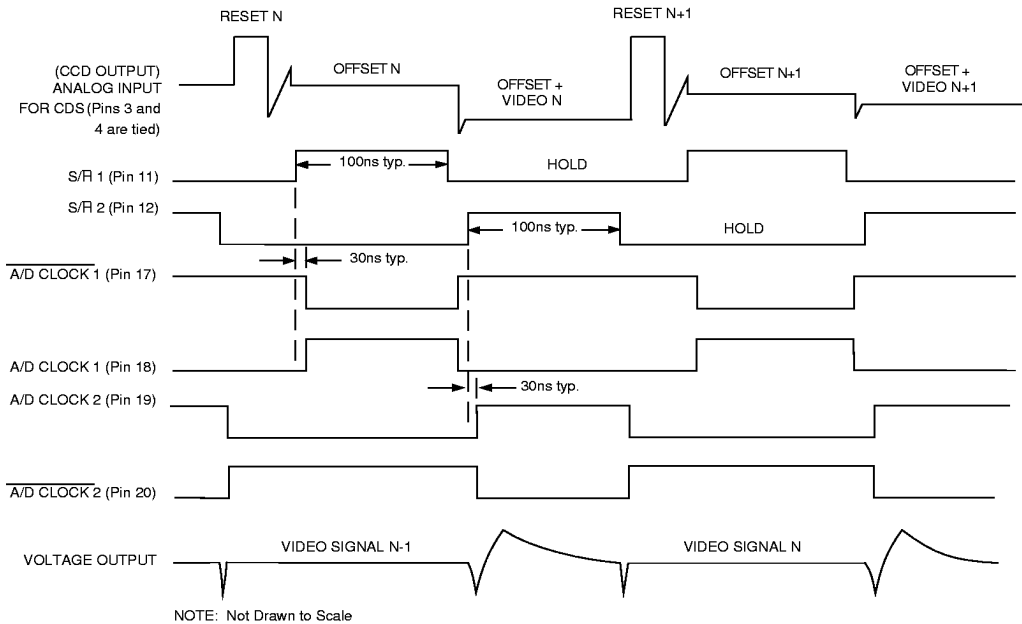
RESET N

RESET N+1

(CCD OUTPUT) ANALOG INPUT FOR CDS (Pins 3 and 4 are tied)

OFFSET N

OFFSET + VIDEO N

OFFSET N+1

OFFSET + VIDEO N+1

S/$\overline{H}$ 1 (Pin 11)

100ns typ.

HOLD

S/$\overline{H}$ 2 (Pin 12)

100ns typ.

HOLD

30ns typ.

$\overline{\text{A/D CLOCK 1}}$ (Pin 17)

A/D CLOCK 1 (Pin 18)

30ns typ.

A/D CLOCK 2 (Pin 19)

$\overline{\text{A/D CLOCK 2}}$ (Pin 20)

VOLTAGE OUTPUT

VIDEO SIGNAL N-1

VIDEO SIGNAL N

NOTE: Not Drawn to Scale